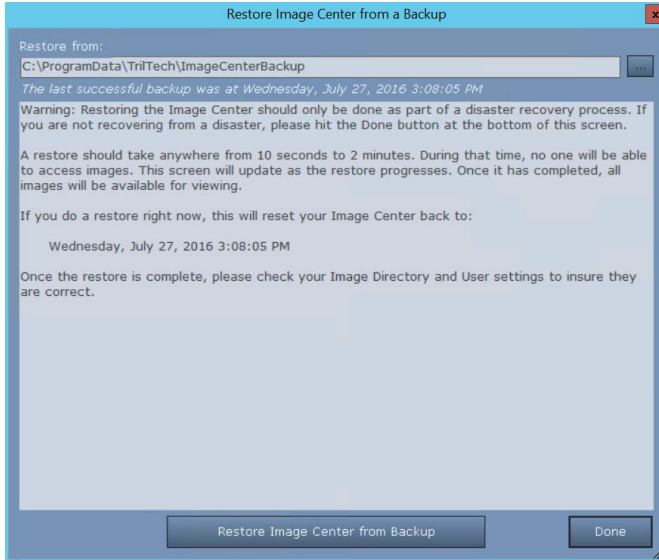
Restore Image Center from a Backup

Restore from:

C:\ProgramData\TrilTech\ImageCenterBackup

...

The last successful backup was at Wednesday, July 27, 2016 3:08:05 PM

Warning: Restoring the Image Center should only be done as part of a disaster recovery process. If you are not recovering from a disaster, please hit the Done button at the bottom of this screen.

A restore should take anywhere from 10 seconds to 2 minutes. During that time, no one will be able to access images. This screen will update as the restore progresses. Once it has completed, all images will be available for viewing.

If you do a restore right now, this will reset your Image Center back to:

Wednesday, July 27, 2016 3:08:05 PM

Once the restore is complete, please check your Image Directory and User settings to insure they are correct.

Restore Image Center from Backup

Done